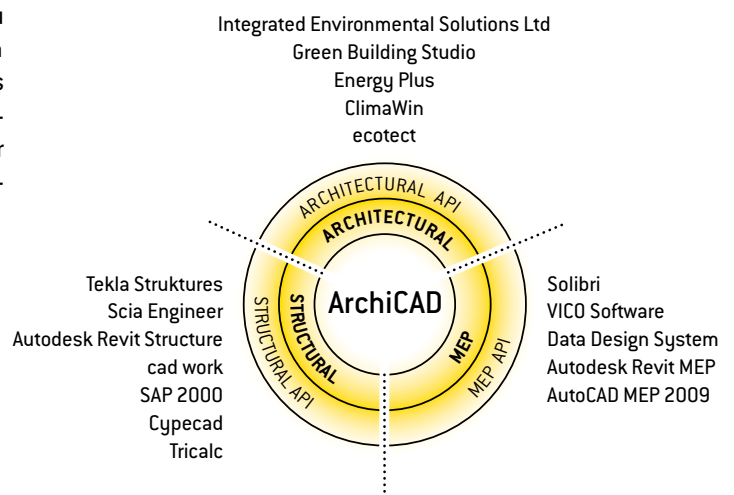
Integrated Environmental Solutions Ltd
Green Building Studio
Energy Plus
ClimaWin
ecotect

ARCHITECTURAL API
ARCHITECTURAL

Tekla Struktures
Scia Engineer
Autodesk Revit Structure
cad work
SAP 2000
Cypecad
Tricalc

STRUCTURAL API
STRUCTURAL

ArchiCAD

MEP
MEP API

Solibri
VICO Software
Data Design System
Autodesk Revit MEP
AutoCAD MEP 2009